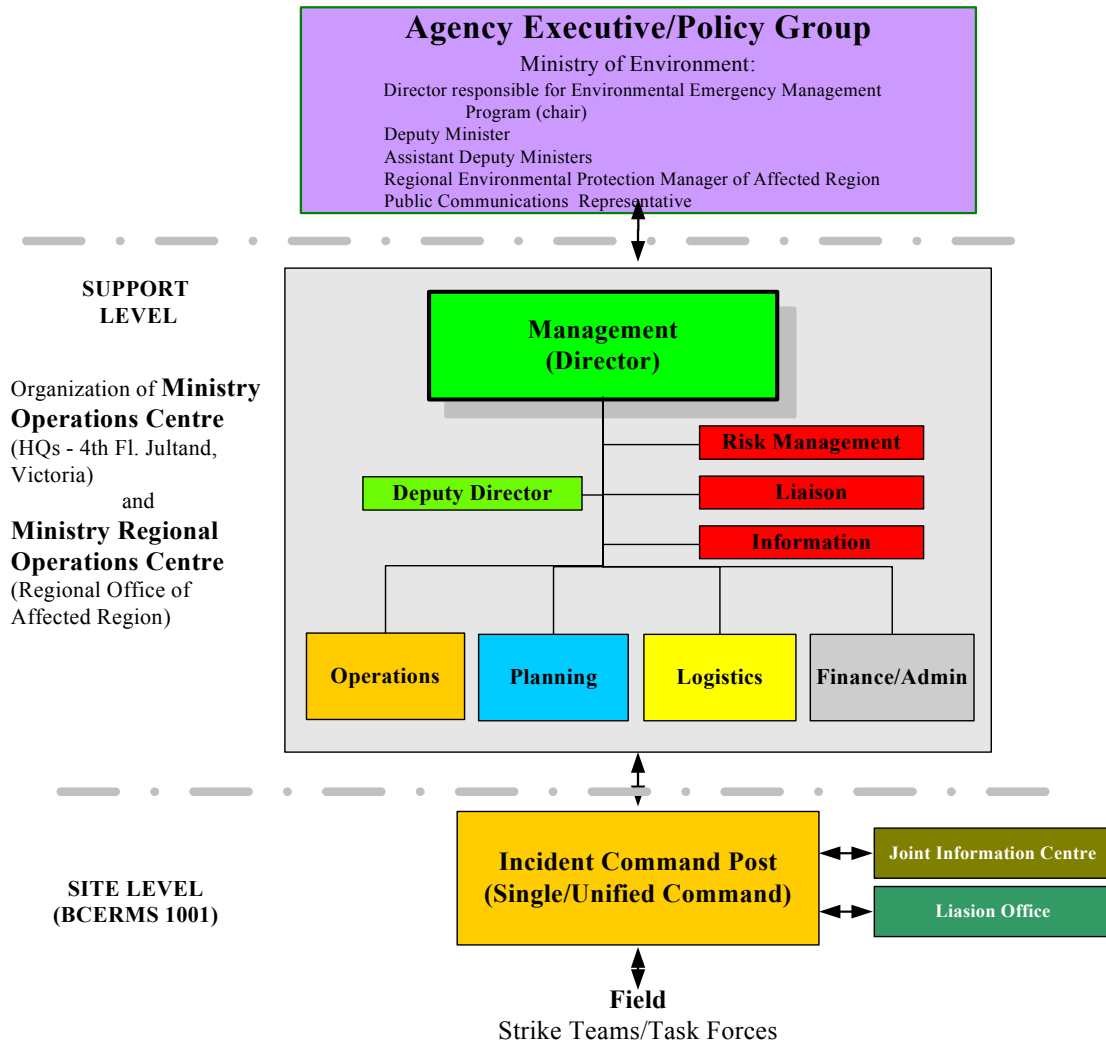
Agency Executive/Policy Group

Ministry of Environment:
Director responsible for Environmental Emergency Management Program (chair)
Deputy Minister
Assistant Deputy Ministers
Regional Environmental Protection Manager of Affected Region
Public Communications Representative

SUPPORT LEVEL

Organization of Ministry Operations Centre (HQs - 4th Fl. Jultand, Victoria)
and
Ministry Regional Operations Centre (Regional Office of Affected Region)

Management (Director)

Risk Management

Deputy Director

Liaison

Information

Operations

Planning

Logistics

Finance/Admin

SITE LEVEL (BCERMS 1001)

Incident Command Post (Single/Unified Command)

Joint Information Centre

Liasion Office

Field
Strike Teams/Task Forces